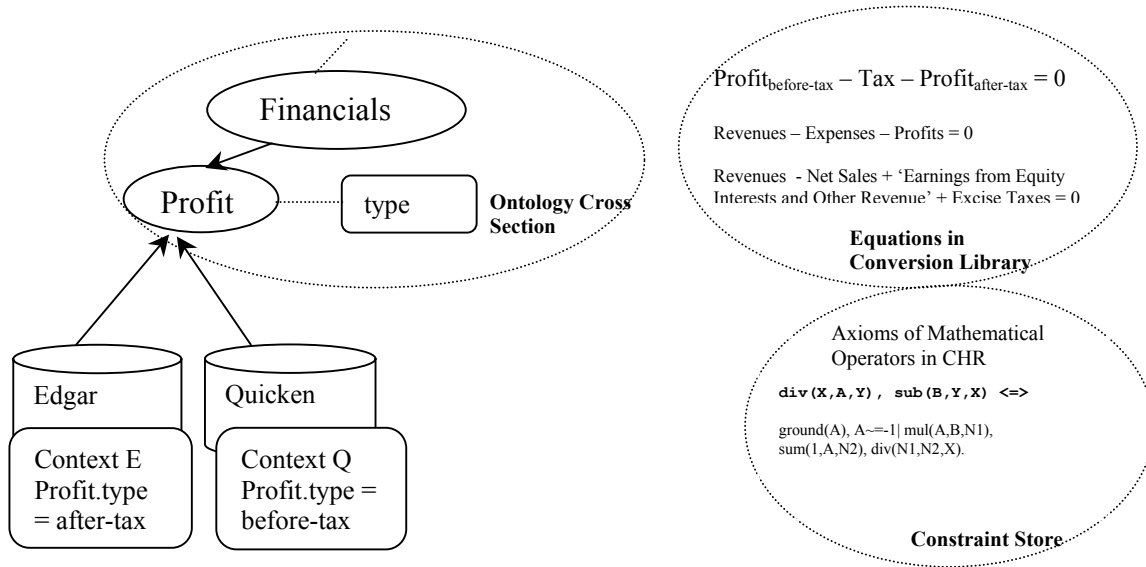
Financials

Profit

type

Ontology Cross Section

Edgar

Quicken

Context E Profit.type = after-tax

Context Q Profit.type = before-tax

$\text{Profit}_{\text{before-tax}} - \text{Tax} - \text{Profit}_{\text{after-tax}} = 0$

Revenues – Expenses – Profits = 0

Revenues - Net Sales + 'Earnings from Equity Interests and Other Revenue' + Excise Taxes = 0

Equations in Conversion Library

Axioms of Mathematical Operators in CHR

div(X,A,Y), sub(B,Y,X) <=>

ground(A), A~=-1| mul(A,B,N1), sum(1,A,N2), div(N1,N2,X).

Constraint Store